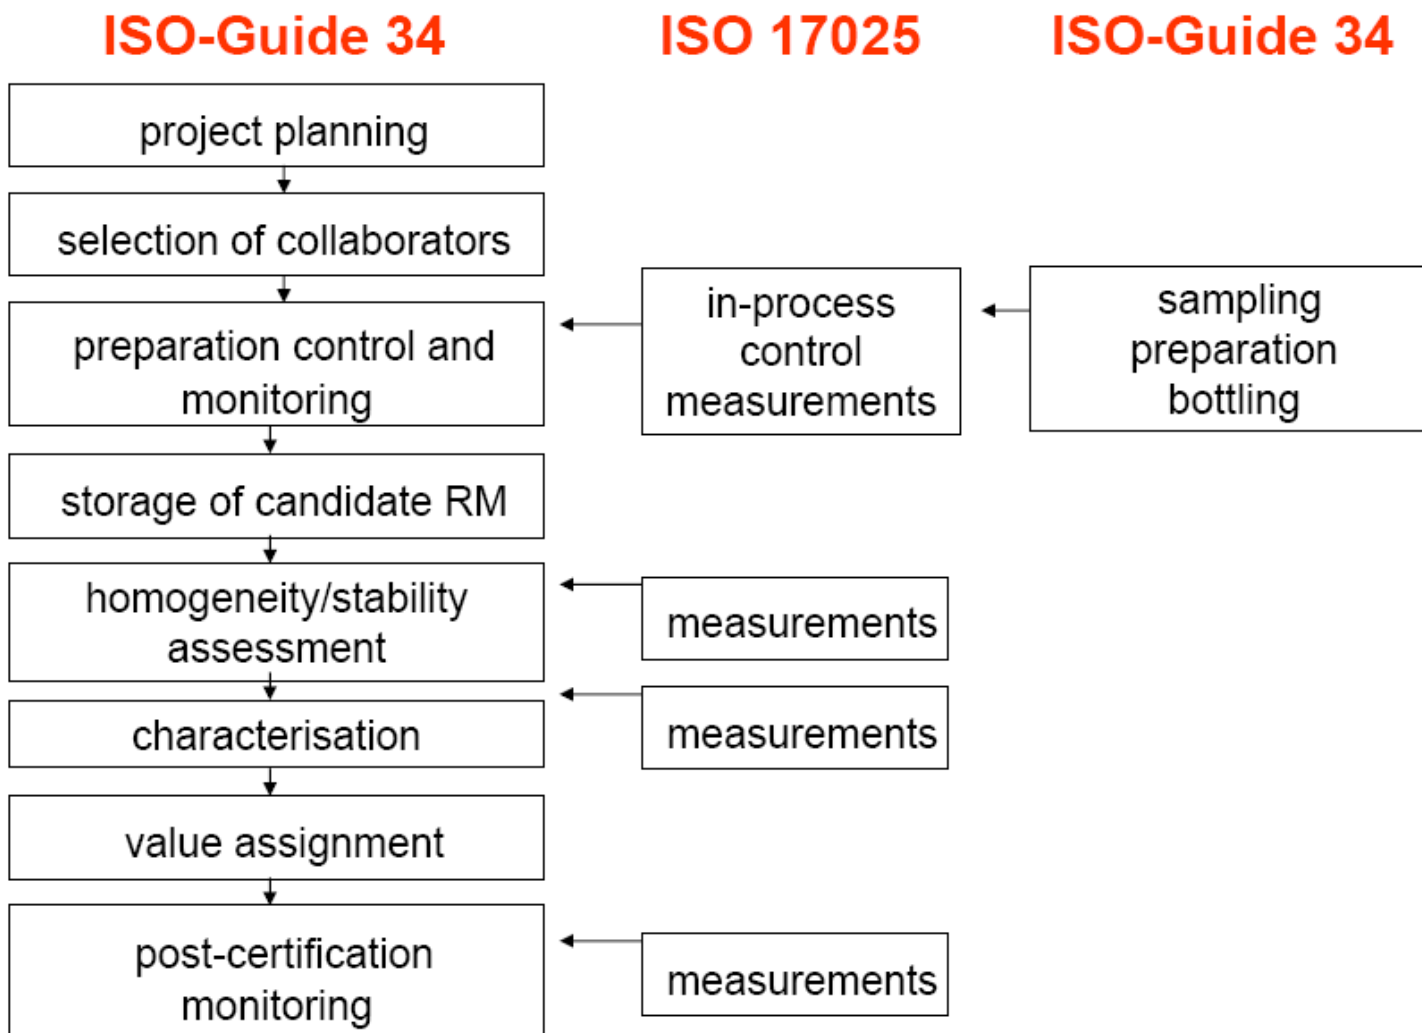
ISO-Guide 34

project planning

selection of collaborators

preparation control and monitoring

storage of candidate RM

homogeneity/stability assessment

characterisation

value assignment

post-certification monitoring

ISO 17025

in-process control measurements

measurements

measurements

measurements

ISO-Guide 34

sampling preparation bottling